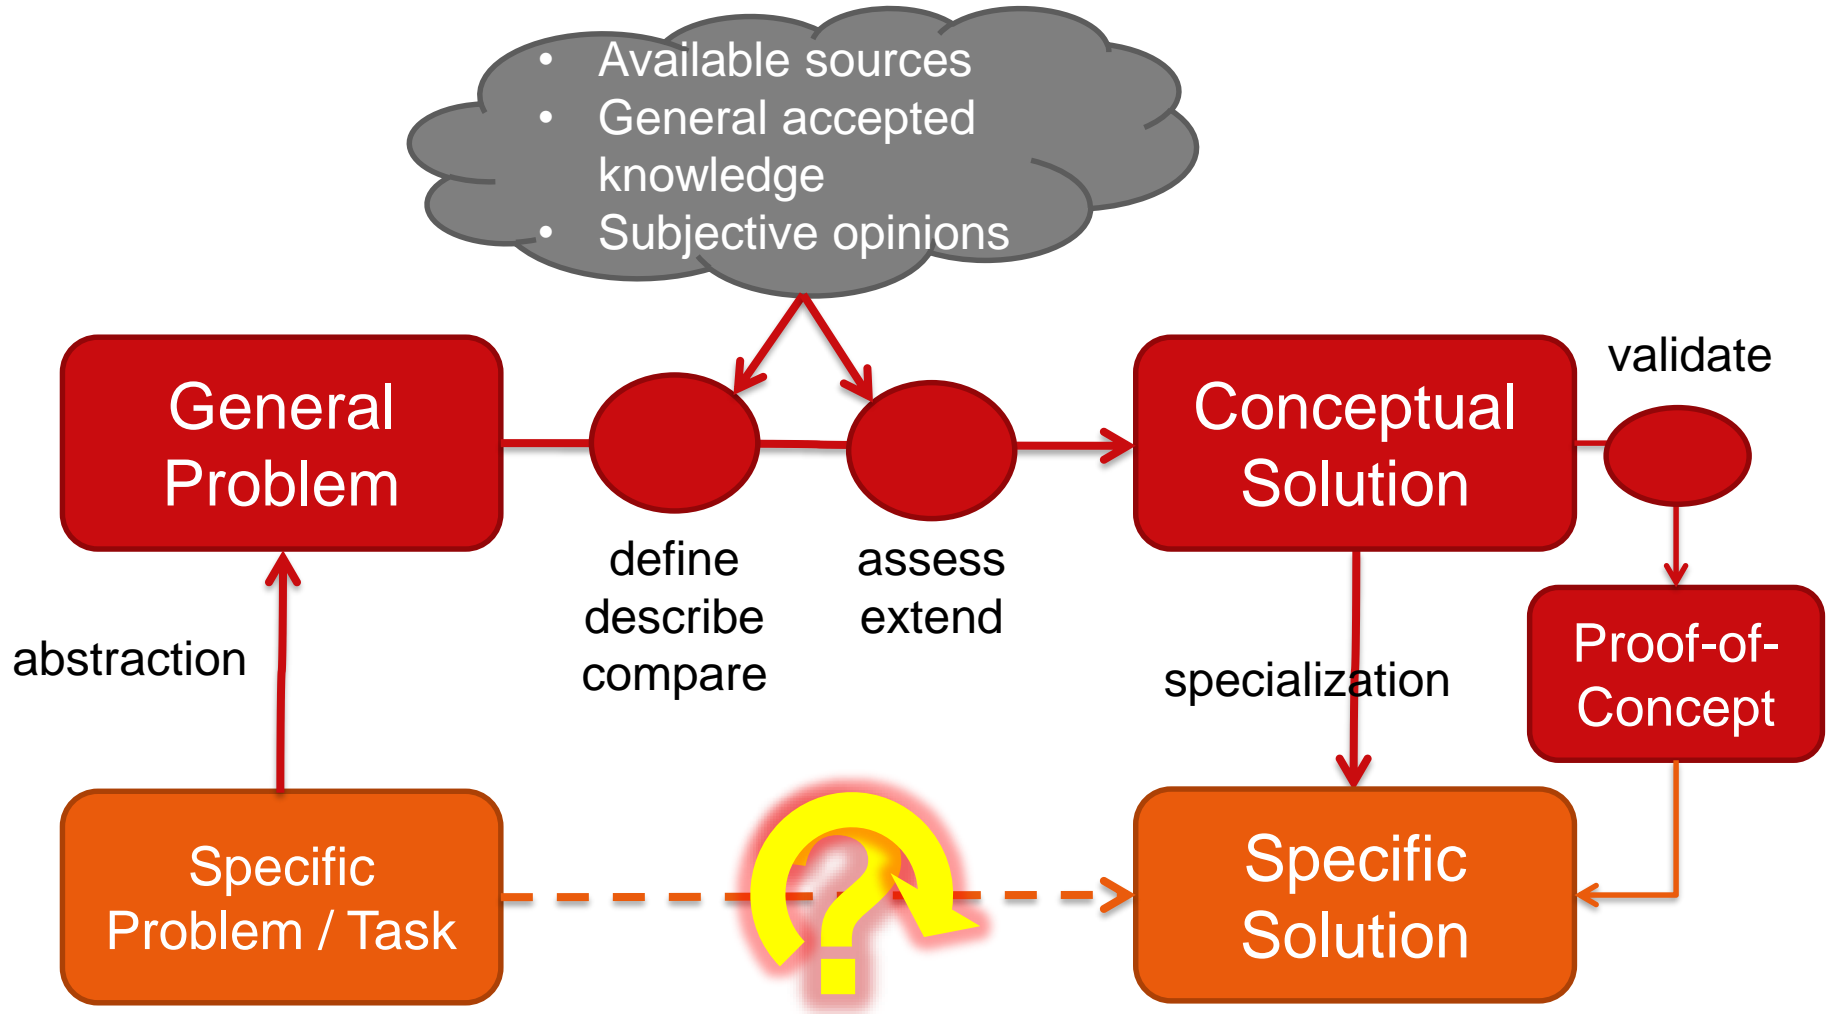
• Available sources
• General accepted knowledge
• Subjective opinions

General Problem

define
describe
compare

assess
extend

Conceptual Solution

validate

Proof-of-Concept

abstraction

specialization

Specific Problem / Task

?

Specific Solution